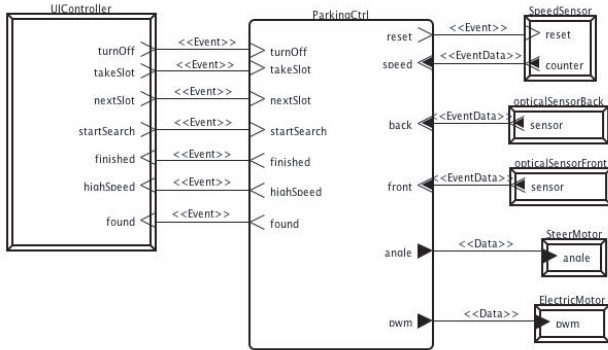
UIController

turnOff
takeSlot
nextSlot
startSearch
finished
highSpeed
found

<<Event>>
<<Event>>
<<Event>>
<<Event>>
<<Event>>
<<Event>>
<<Event>>

ParkingCtrl

turnOff
takeSlot
nextSlot
startSearch
finished
highSpeed
found

reset
speed
back
front
angle
pwm

<<Event>>
<<EventData>>
<<EventData>>
<<EventData>>
<<Data>>
<<Data>>

SpeedSensor
reset
counter

opticalSensorBack
sensor

opticalSensorFront
sensor

SteerMotor
angle

ElectricMotor
pwm